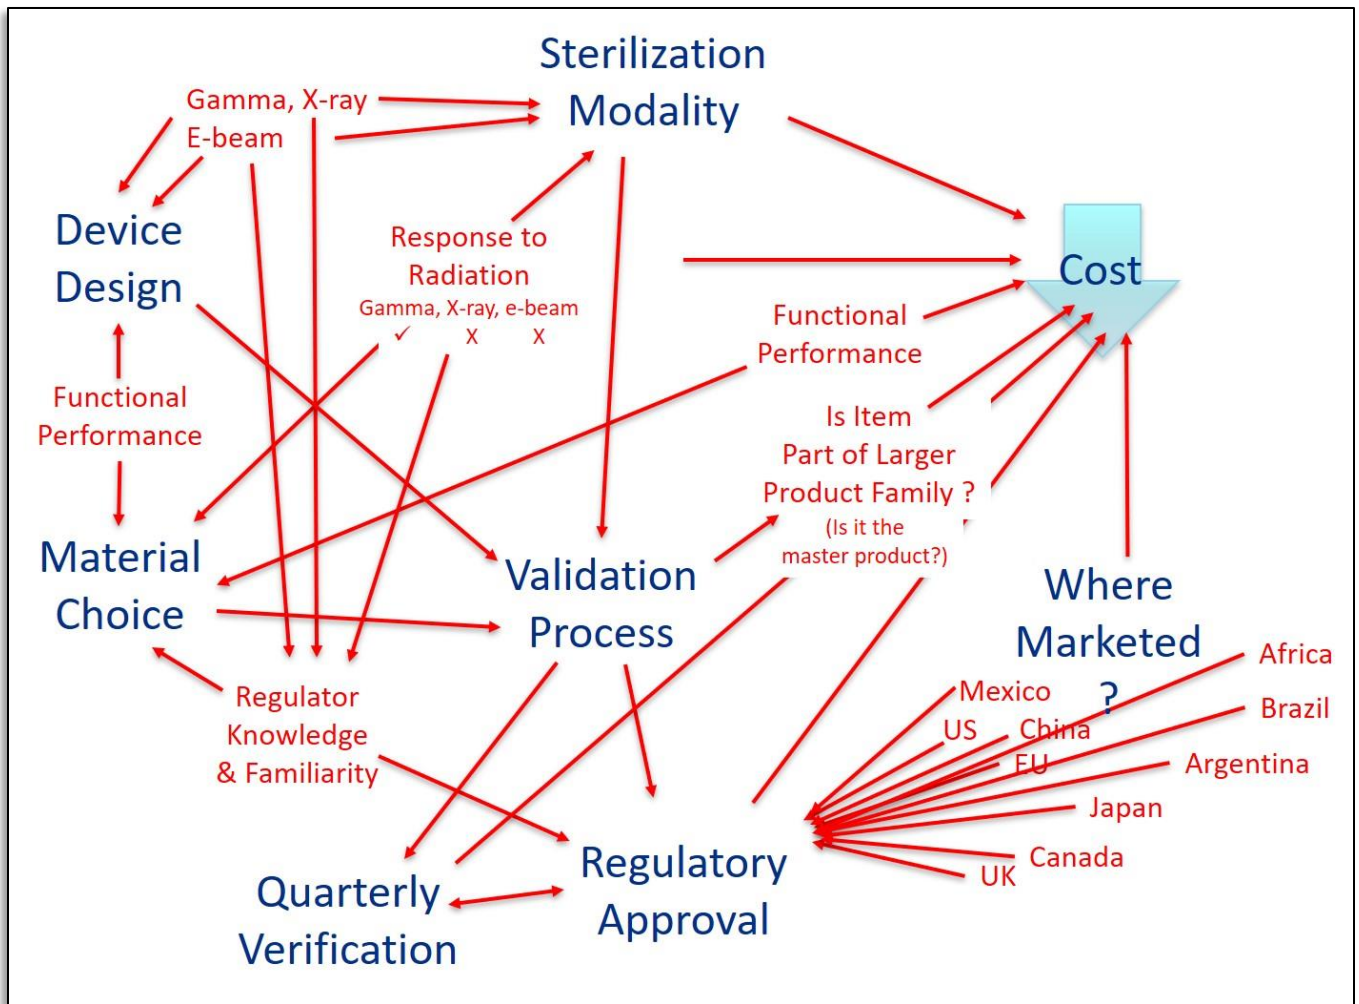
Sterilization Modality

Gamma, X-ray
E-beam

Device Design

Response to Radiation
Gamma, X-ray, e-beam
✓ X X

Cost

Functional Performance

Functional Performance

Is Item Part of Larger Product Family ?
(Is it the master product?)

Material Choice

Validation Process

Where Marketed ?

Africa
Brazil
Argentina
Japan
Canada
UK
Mexico
US
China
EU

Regulator Knowledge & Familiarity

Regulatory Approval

Quarterly Verification